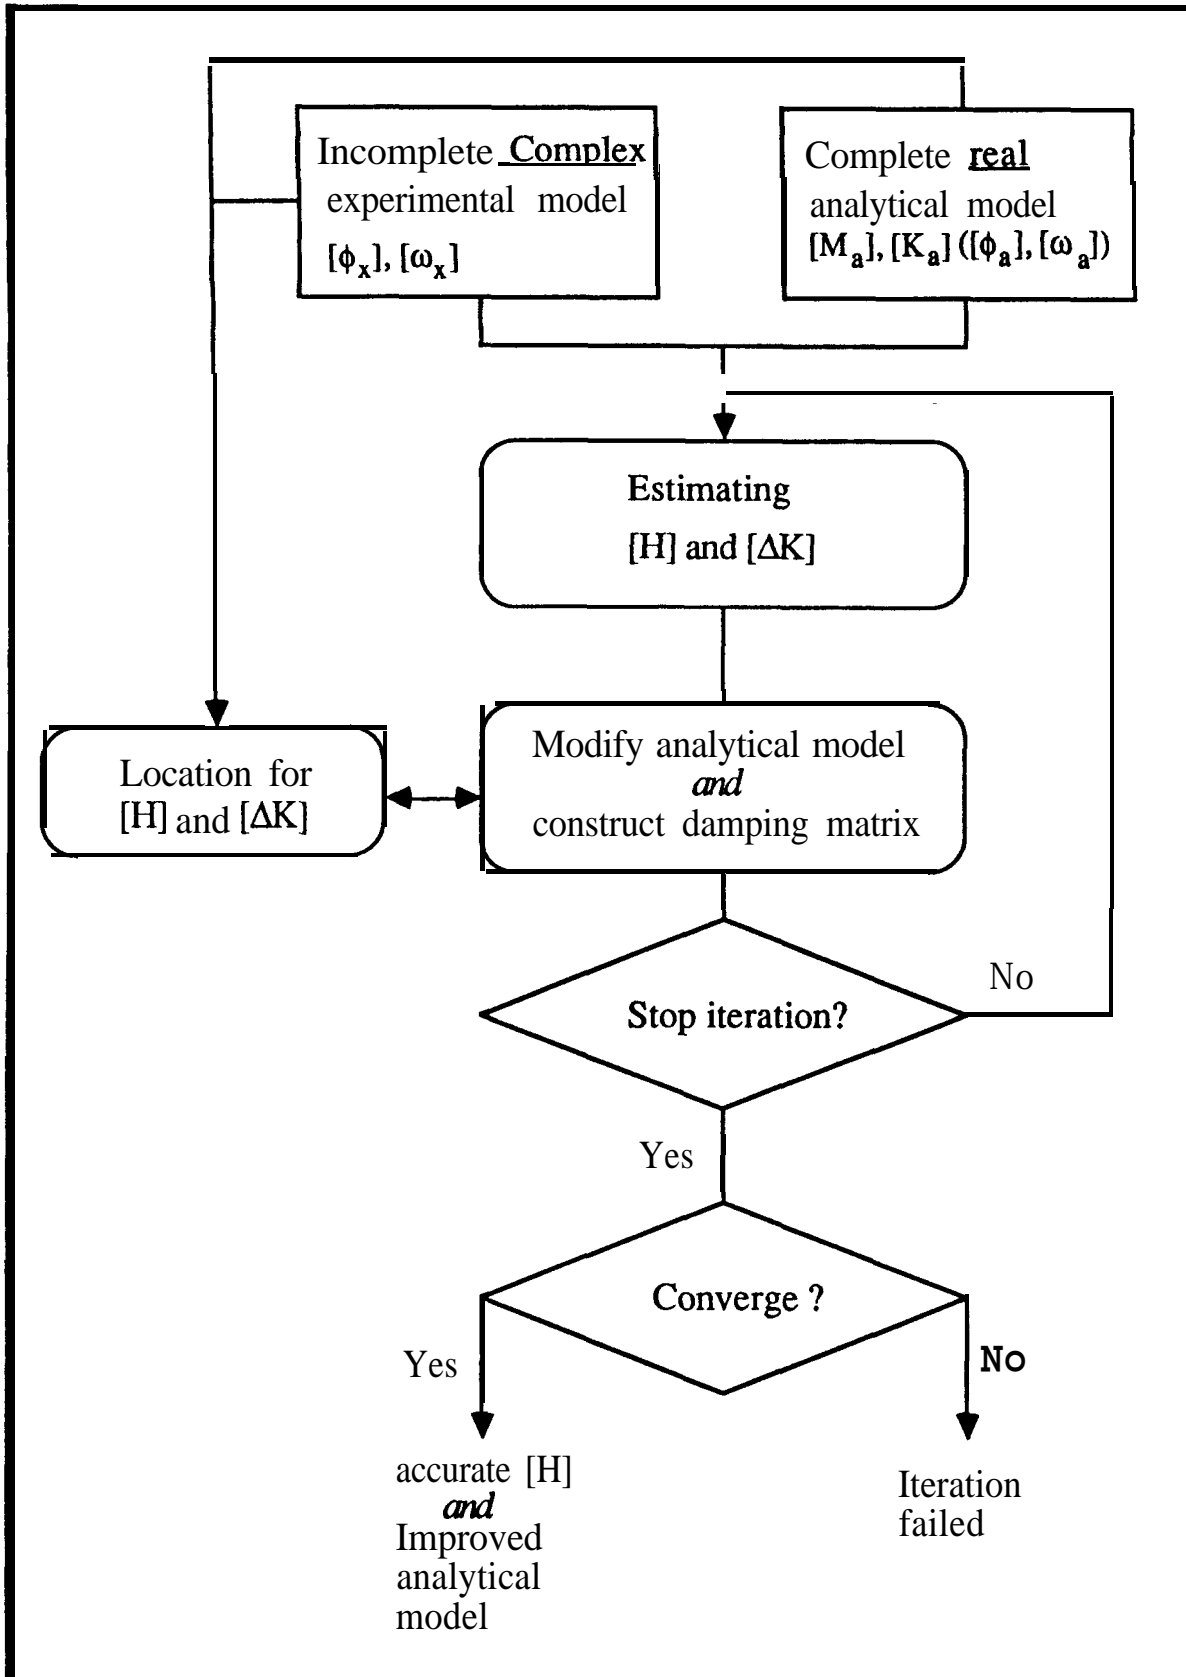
Incomplete Complex experimental model $[\phi_x]$, $[\omega_x]$

Complete real analytical model $[M_a]$, $[K_a]$ ($[\phi_a]$, $[\omega_a]$)

Estimating $[H]$ and $[\Delta K]$

Location for $[H]$ and $[\Delta K]$

Modify analytical model and construct damping matrix

No

Stop iteration?

Yes

Converge ?

Yes

No

accurate [H] and Improved analytical model

Iteration failed